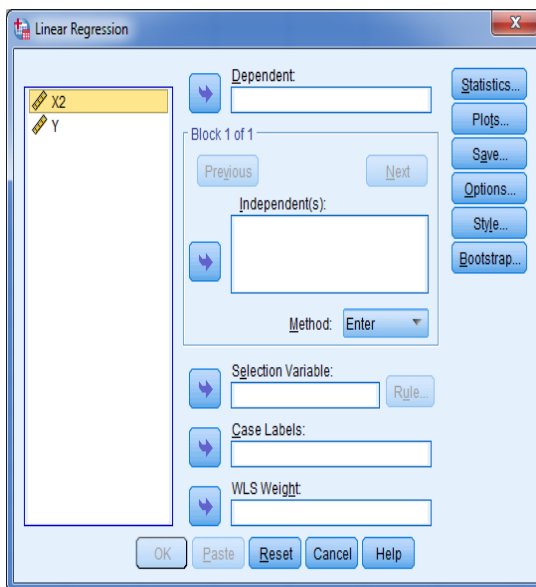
Linear Regression

X2
Y

Dependent:

Block 1 of 1

Previous

Next

Independent(s):

Method: Enter

Selection Variable:

Rule...

Case Labels:

WLS Weight:

Statistics...
Plots...
Save...
Options...
Style...
Bootstrap...

OK Paste Reset Cancel Help